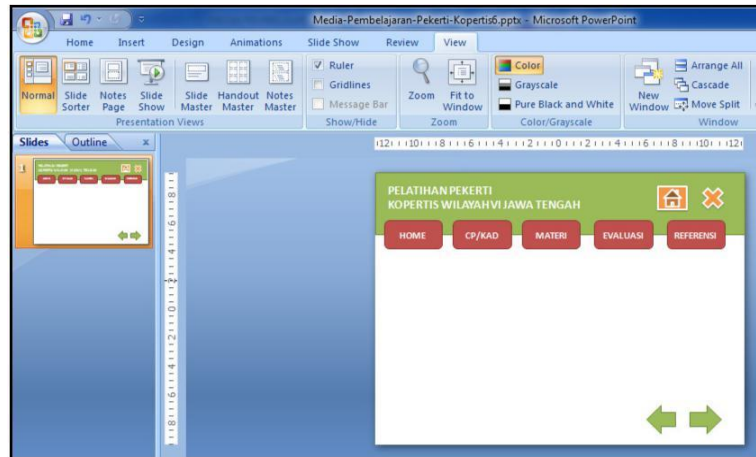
Media-Pembelajaran-Pekerti-Kopertis6.pptx - Microsoft PowerPoint

Home Insert Design Animations Slide Show Review View

Normal Slide Sorter Notes Page Slide Show Slide Master Handout Master Notes Master
Presentation Views

Ruler
Gridlines
Message Bar
Show/Hide

Zoom Fit to Window
Zoom

Color
Grayscale
Pure Black and White
Color/Grayscale

New Window Arrange All Cascade Move Split
Window

Slides Outline ×

1

PELATIHAN PEKERTI
KOPERTIS WILAYAH VI JAWA TENGAH

HOME CP/KAD MATERI EVALUASI REFERENSI